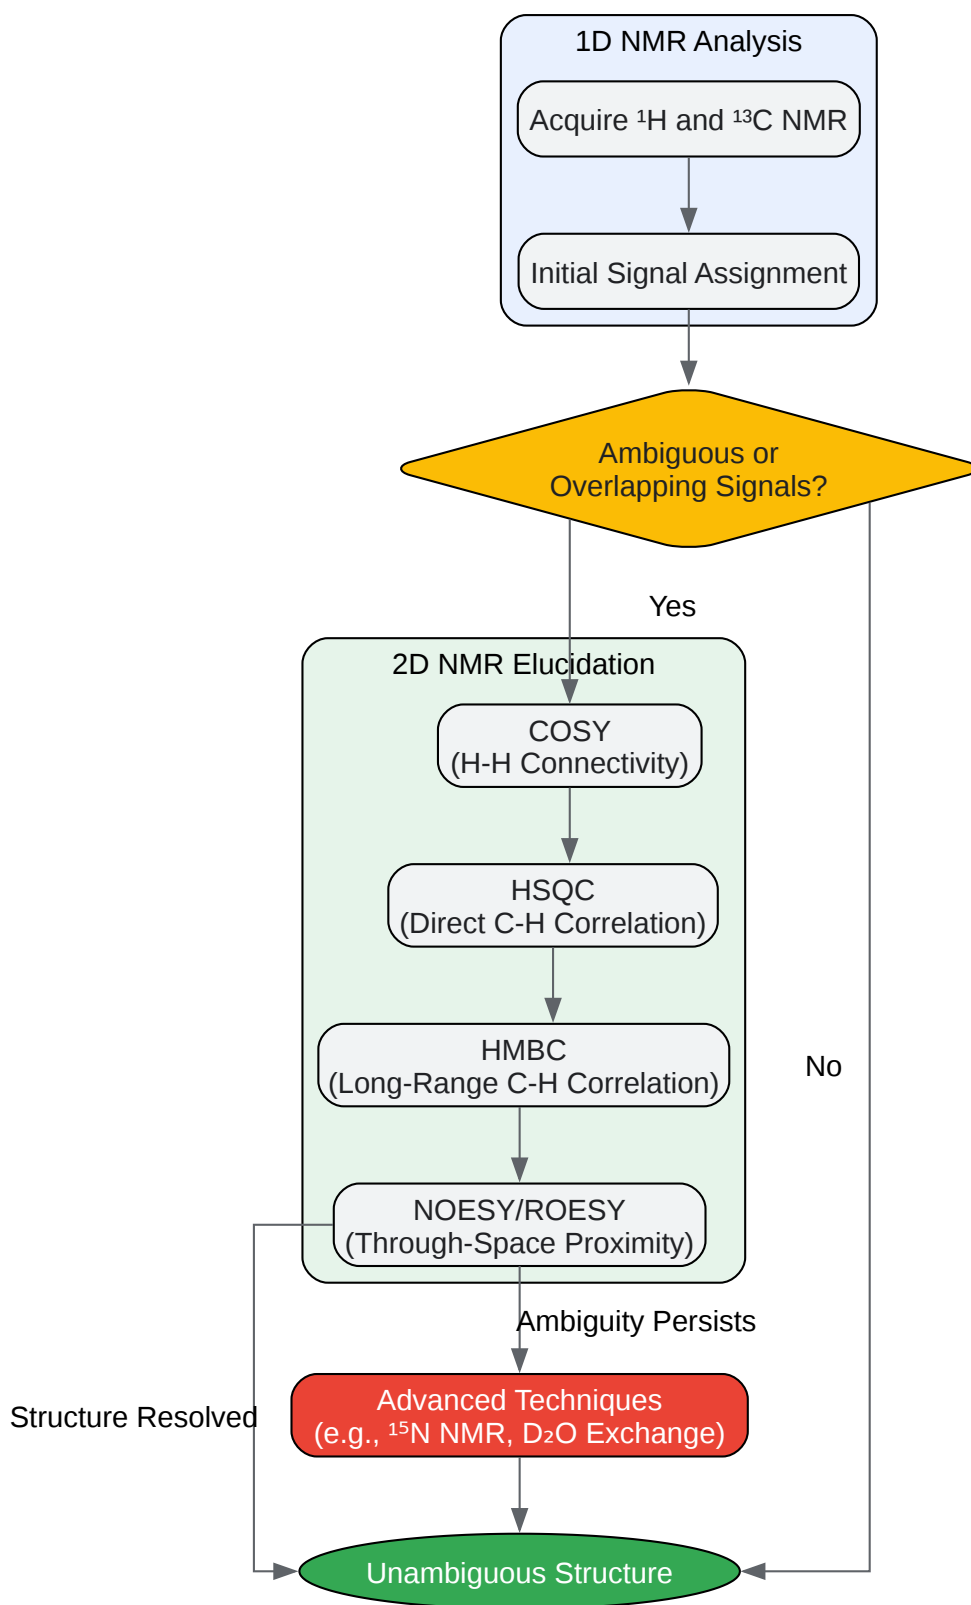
1D NMR Analysis

Acquire $^{1}$H and $^{13}$C NMR

Initial Signal Assignment

Ambiguous or Overlapping Signals?

Yes

2D NMR Elucidation

COSY
(H-H Connectivity)

HSQC
(Direct C-H Correlation)

HMBC
(Long-Range C-H Correlation)

No

NOESY/ROESY
(Through-Space Proximity)

Ambiguity Persists

Structure Resolved

Advanced Techniques
(e.g., $^{15}$N NMR, $D_2O$ Exchange)

Unambiguous Structure